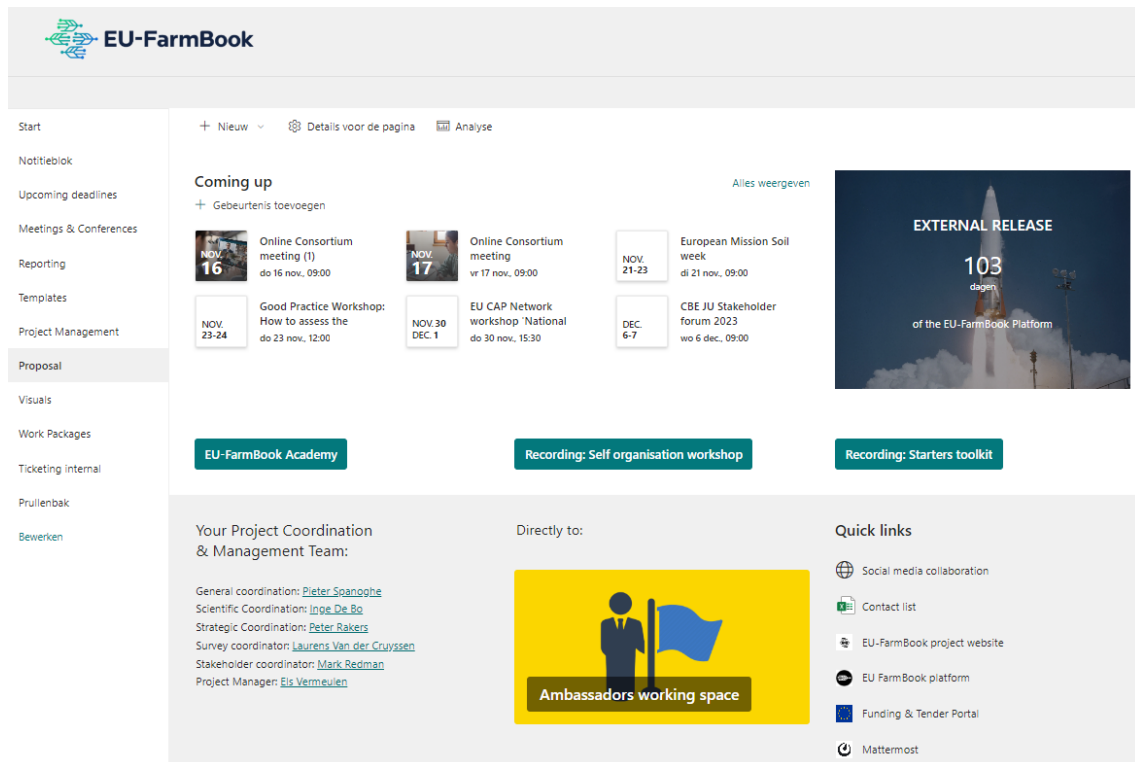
EU-FarmBook

Start
Notitieblok
Upcoming deadlines
Meetings & Conferences
Reporting
Templates
Project Management
Proposal
Visuals
Work Packages
Ticketing internal
Prullenbak
Bewerken

+ Nieuw
Details voor de pagina
Analyse

Coming up
Alles weergeven
+ Gebeurtenis toevoegen

NOV. 16
Online Consortium meeting (1)
do 16 nov., 09:00

NOV. 17
Online Consortium meeting
vr 17 nov., 09:00

NOV. 21-23
European Mission Soil week
di 21 nov., 09:00

NOV. 23-24
Good Practice Workshop: How to assess the
do 23 nov., 12:00

NOV. 30 DEC. 1
EU CAP Network workshop `National
do 30 nov., 15:30

DEC. 6-7
CBE JU Stakeholder forum 2023
wo 6 dec., 09:00

EXTERNAL RELEASE
103
dagen
of the EU-FarmBook Platform

EU-FarmBook Academy
Recording: Self organisation workshop
Recording: Starters toolkit

Your Project Coordination & Management Team:

General coordination: Pieter Spanoghe
Scientific Coordination: Inge De Bo
Strategic Coordination: Peter Rakers
Survey coordinator: Laurens Van der Cruyssen
Stakeholder coordinator: Mark Redman
Project Manager: Els Vermeulen

Directly to:

Ambassadors working space

Quick links

Social media collaboration
Contact list
EU-FarmBook project website
EU FarmBook platform
Funding & Tender Portal
Mattermost